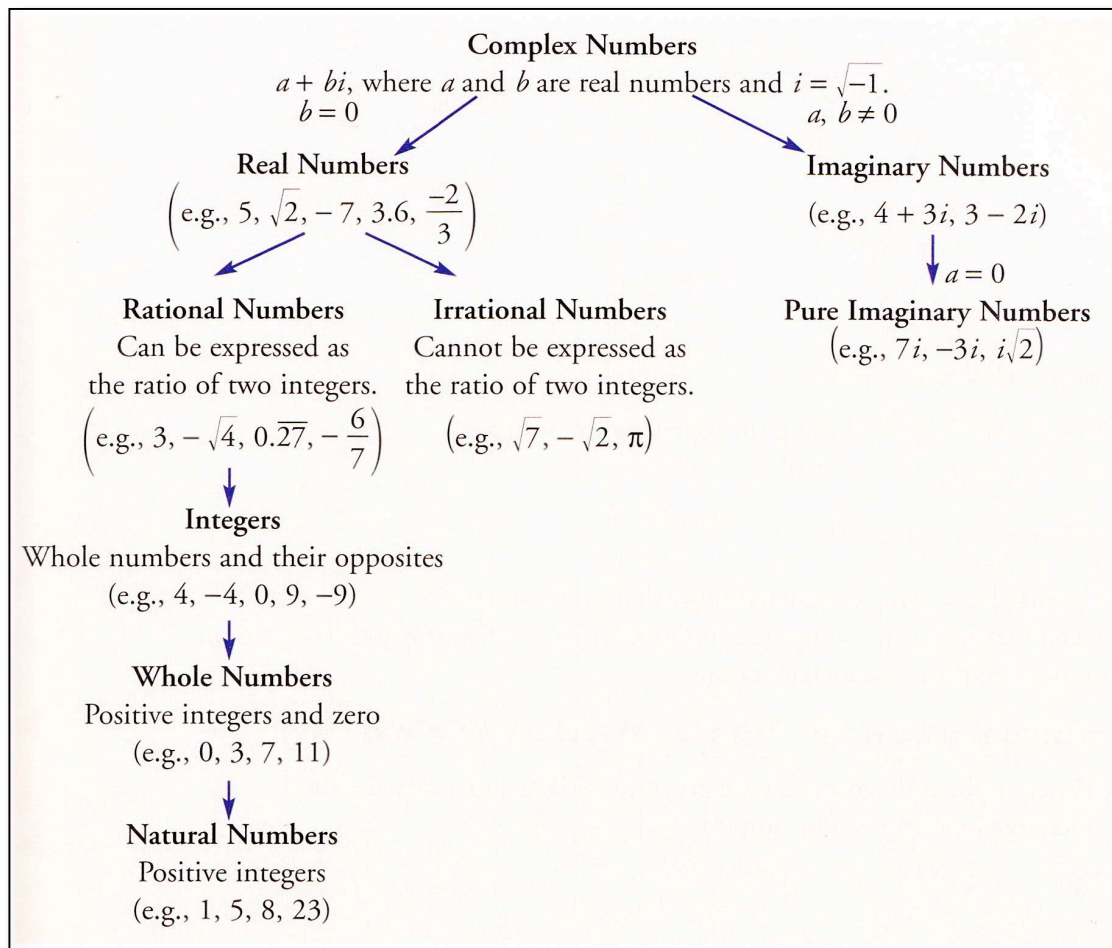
Complex Numbers

$a + bi$, where $a$ and $b$ are real numbers and $i = \sqrt{-1}$.

$b = 0$

$a, b \neq 0$

Real Numbers

$\left(\text{e.g., } 5, \sqrt{2}, -7, 3.6, \frac{-2}{3}\right)$

Imaginary Numbers

(e.g., $4 + 3i$, $3 - 2i$)

$a = 0$

Pure Imaginary Numbers

$\left(\text{e.g., } 7i, -3i, i\sqrt{2}\right)$

Rational Numbers

Can be expressed as the ratio of two integers.

$\left(\text{e.g., } 3, -\sqrt{4}, 0.\overline{27}, -\frac{6}{7}\right)$

Irrational Numbers

Cannot be expressed as the ratio of two integers.

$\left(\text{e.g., } \sqrt{7}, -\sqrt{2}, \pi\right)$

Integers

Whole numbers and their opposites

(e.g., 4, −4, 0, 9, −9)

Whole Numbers

Positive integers and zero

(e.g., 0, 3, 7, 11)

Natural Numbers

Positive integers

(e.g., 1, 5, 8, 23)